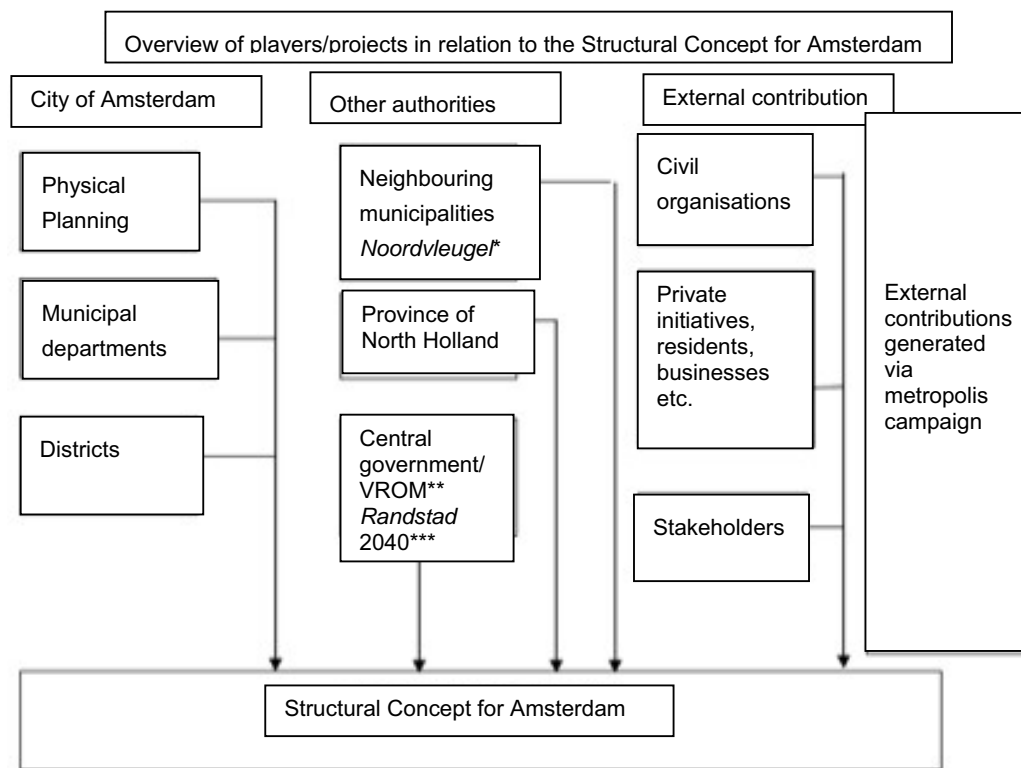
Overview of players/projects in relation to the Structural Concept for Amsterdam

City of Amsterdam

Other authorities

External contribution

Physical Planning

Municipal departments

Districts

Neighbouring municipalities *Noordvleugel**

Province of North Holland

Central government/ VROM** *Randstad* 2040***

Civil organisations

Private initiatives, residents, businesses etc.

Stakeholders

External contributions generated via metropolis campaign

Structural Concept for Amsterdam